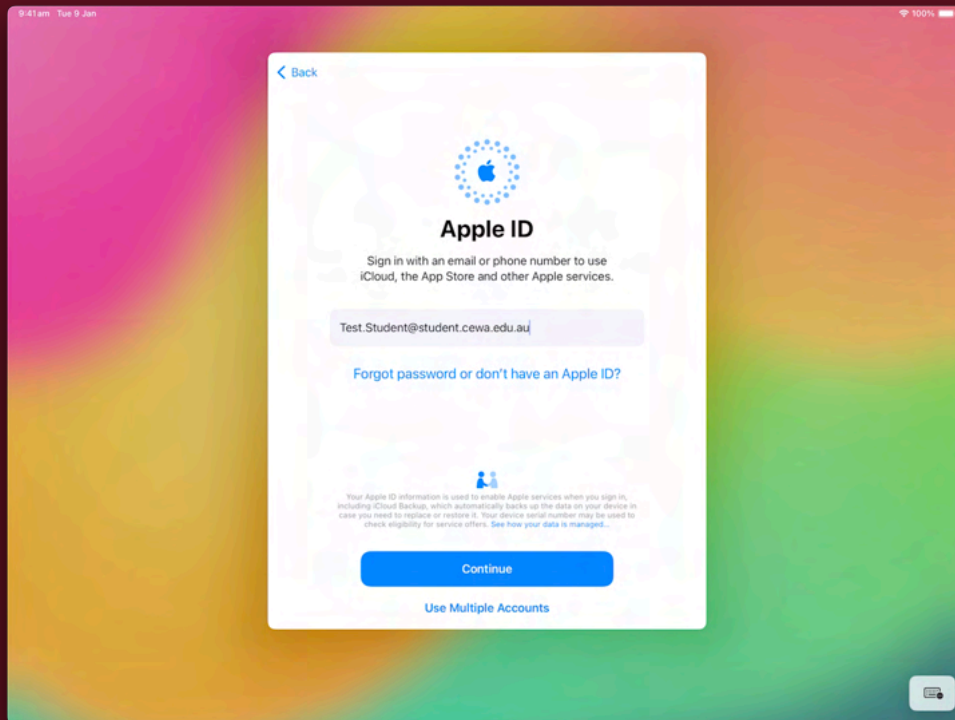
9:41am Tue 9 Jan

100%

Back

Apple ID

Sign in with an email or phone number to use iCloud, the App Store and other Apple services.

Test.Student@student.cewa.edu.au

Forgot password or don't have an Apple ID?

Your Apple ID information is used to enable Apple services when you sign in, including iCloud Backup, which automatically backs up the data on your device in case you need to replace or restore it. Your device serial number may be used to check eligibility for service offers. See how your data is managed...

Continue

Use Multiple Accounts